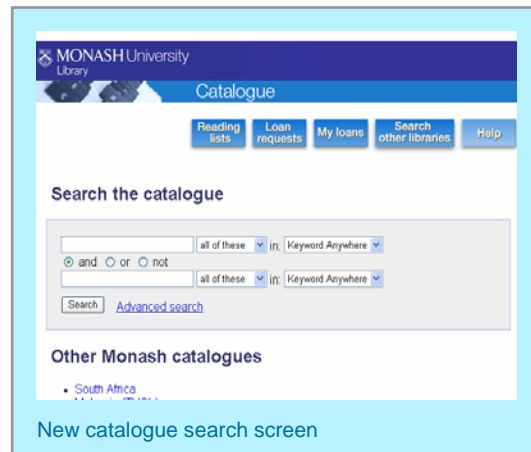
MONASH University
Library

Catalogue

Reading lists
Loan requests
My loans
Search other libraries
Help

Search the catalogue

all of these in: Keyword Anywhere
and or not
all of these in: Keyword Anywhere
Search Advanced search

Other Monash catalogues

• South Africa
• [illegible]

New catalogue search screen